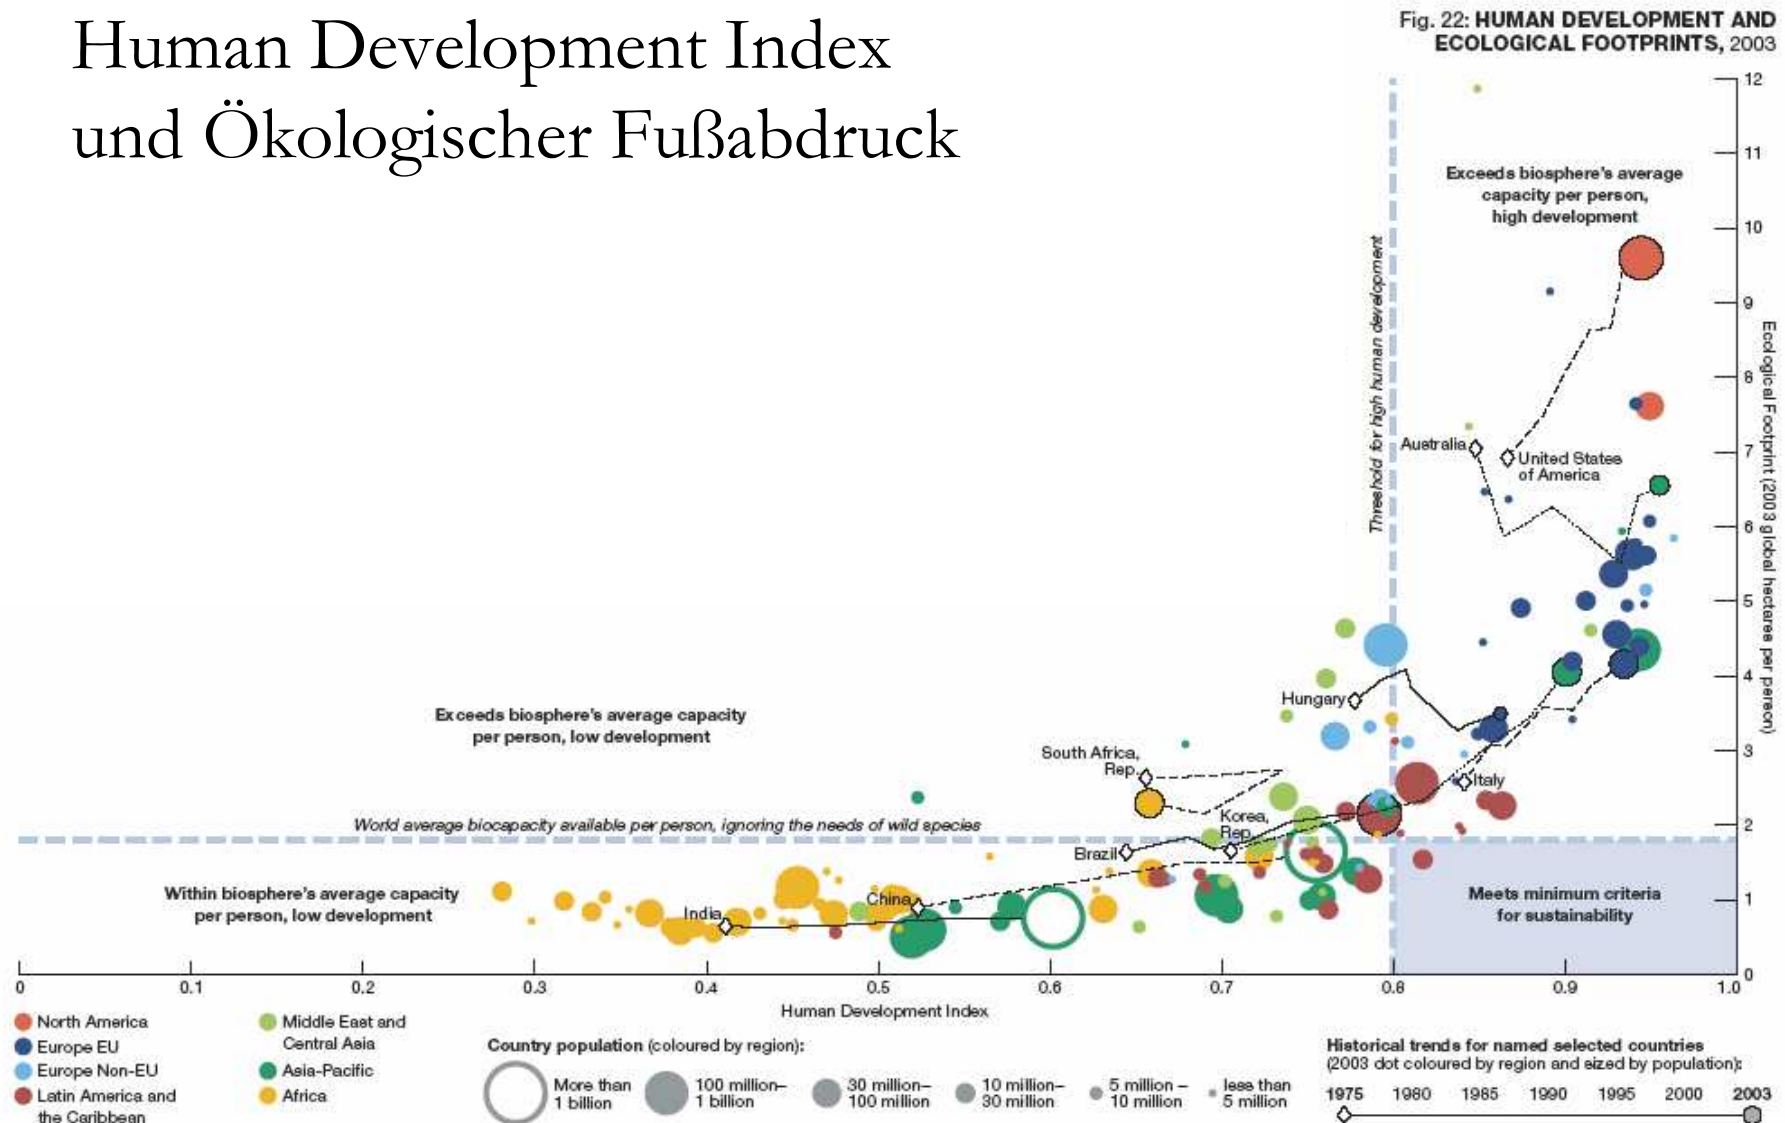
Human Development Index
und Ökologischer Fußabdruck

Fig. 22: HUMAN DEVELOPMENT AND ECOLOGICAL FOOTPRINTS, 2003

Exceeds biosphere's average capacity per person, high development

Threshold for high human development

Australia

United States of America

Hungary

Exceeds biosphere's average capacity per person, low development

South Africa, Rep.

Italy

Korea, Rep.

World average biocapacity available per person, ignoring the needs of wild species

Brazil

Within biosphere's average capacity per person, low development

China

India

Meets minimum criteria for sustainability

Ecological Footprint (2003 global hectares per person)

12, 11, 10, 9, 8, 7, 6, 5, 4, 3, 2, 1, 0

0, 0.1, 0.2, 0.3, 0.4, 0.5, 0.6, 0.7, 0.8, 0.9, 1.0

Human Development Index

North America
Europe EU
Europe Non-EU
Latin America and the Caribbean
Middle East and Central Asia
Asia-Pacific
Africa

Country population (coloured by region):
More than 1 billion
100 million–1 billion
30 million–100 million
10 million–30 million
5 million – 10 million
less than 5 million

Historical trends for named selected countries (2003 dot coloured by region and sized by population):
1975 1980 1985 1990 1995 2000 2003